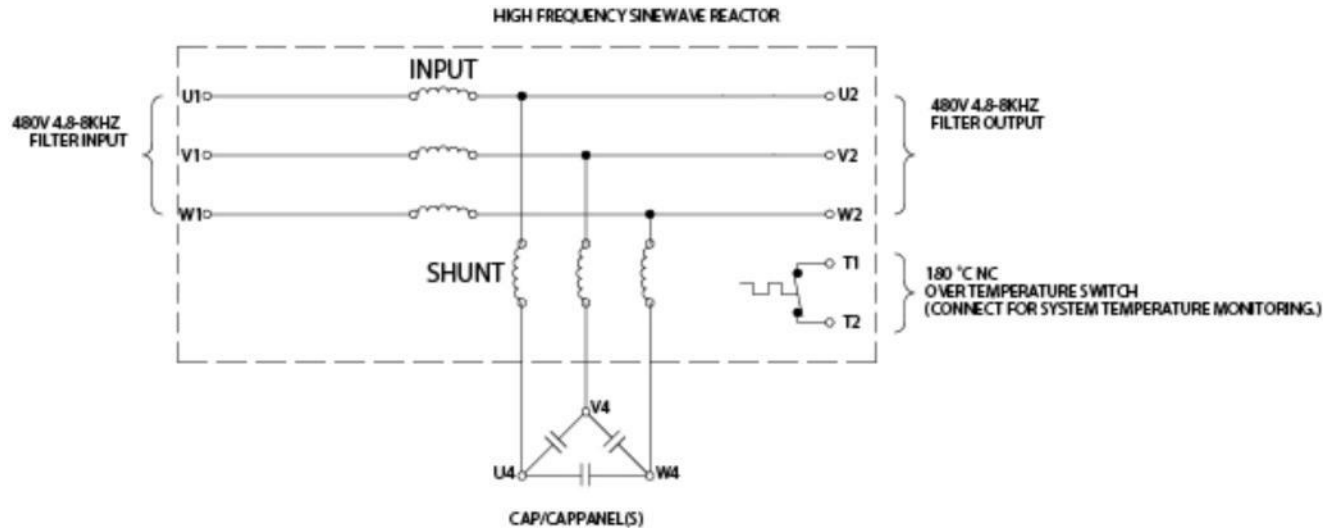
HIGH FREQUENCY SINEWAVE REACTOR

INPUT

480V 4.8-8KHZ FILTER INPUT

U1

V1

W1

U2

V2

W2

480V 4.8-8KHZ FILTER OUTPUT

SHUNT

T1

T2

180 °C NC OVER TEMPERATURE SWITCH (CONNECT FOR SYSTEM TEMPERATURE MONITORING.)

V4

U4

W4

CAP/CAPPANEL(S)